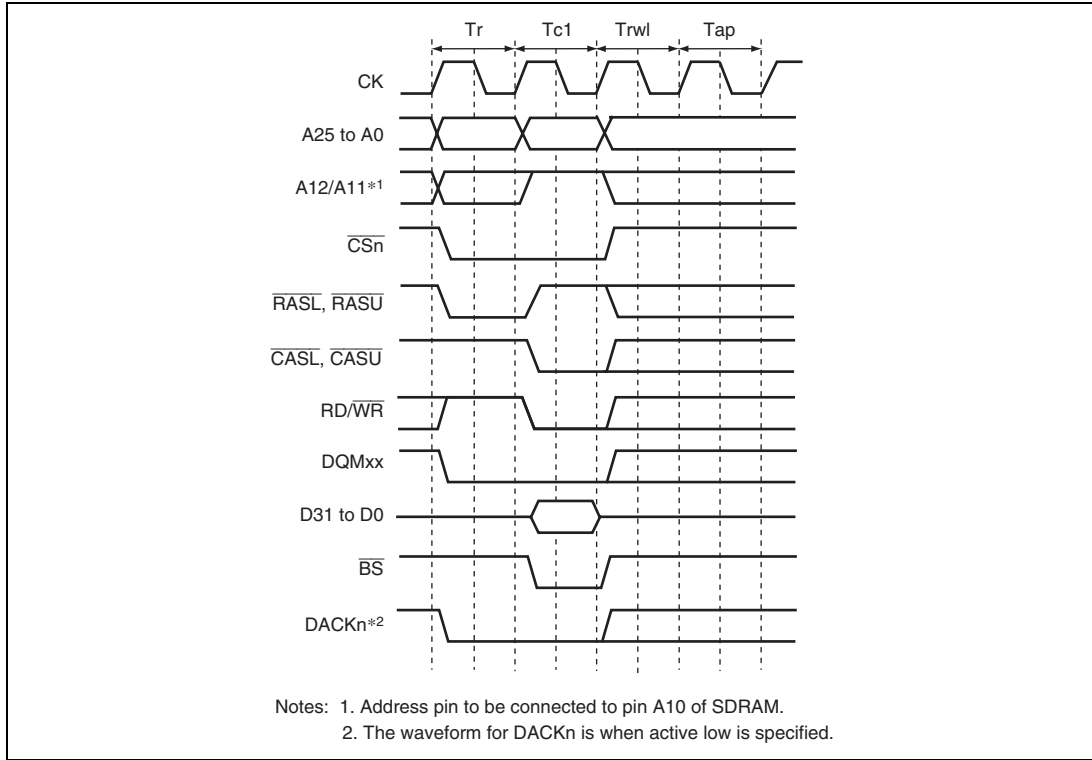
Tr
Tc1
Trwl
Tap

CK
A25 to A0
A12/A11*1
$\overline{CSn}$
$\overline{RASL}$, $\overline{RASU}$
$\overline{CASL}$, $\overline{CASU}$
RD/$\overline{WR}$
DQMxx
D31 to D0
$\overline{BS}$
DACKn*2

Notes: 1. Address pin to be connected to pin A10 of SDRAM.
2. The waveform for DACKn is when active low is specified.